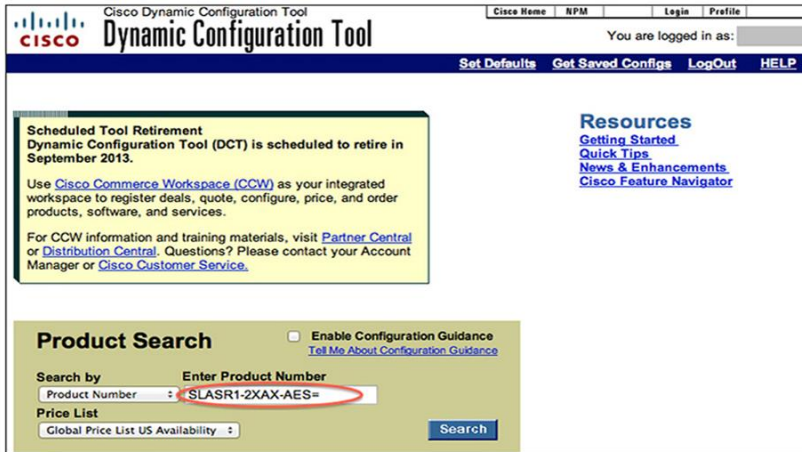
cisco

Cisco Dynamic Configuration Tool
Dynamic Configuration Tool

Cisco Home | NPM | Login | Profile

You are logged in as:

Set Defaults | Get Saved Configs | LogOut | HELP

Scheduled Tool Retirement
Dynamic Configuration Tool (DCT) is scheduled to retire in September 2013.

Use Cisco Commerce Workspace (CCW) as your integrated workspace to register deals, quote, configure, price, and order products, software, and services.

For CCW information and training materials, visit Partner Central or Distribution Central. Questions? Please contact your Account Manager or Cisco Customer Service.

Resources
Getting Started
Quick Tips
News & Enhancements
Cisco Feature Navigator

Product Search

Enable Configuration Guidance
Tell Me About Configuration Guidance

Search by
Product Number

Enter Product Number
SLASR1-2XAX-AES=

Price List
Global Price List US Availability

Search